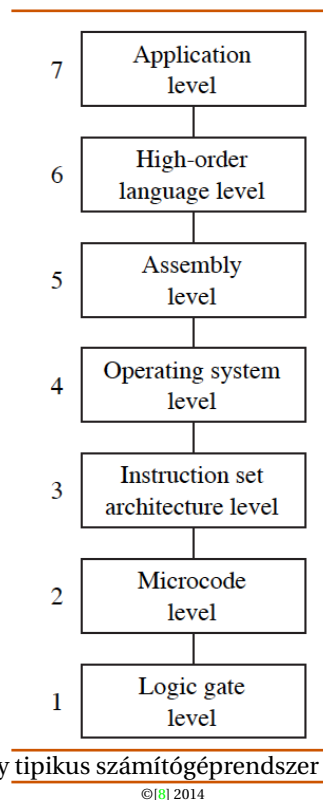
7 Application level

6 High-order language level

5 Assembly level

4 Operating system level

3 Instruction set architecture level

2 Microcode level

1 Logic gate level

y tipikus számítógéprendszer

©[8] 2014